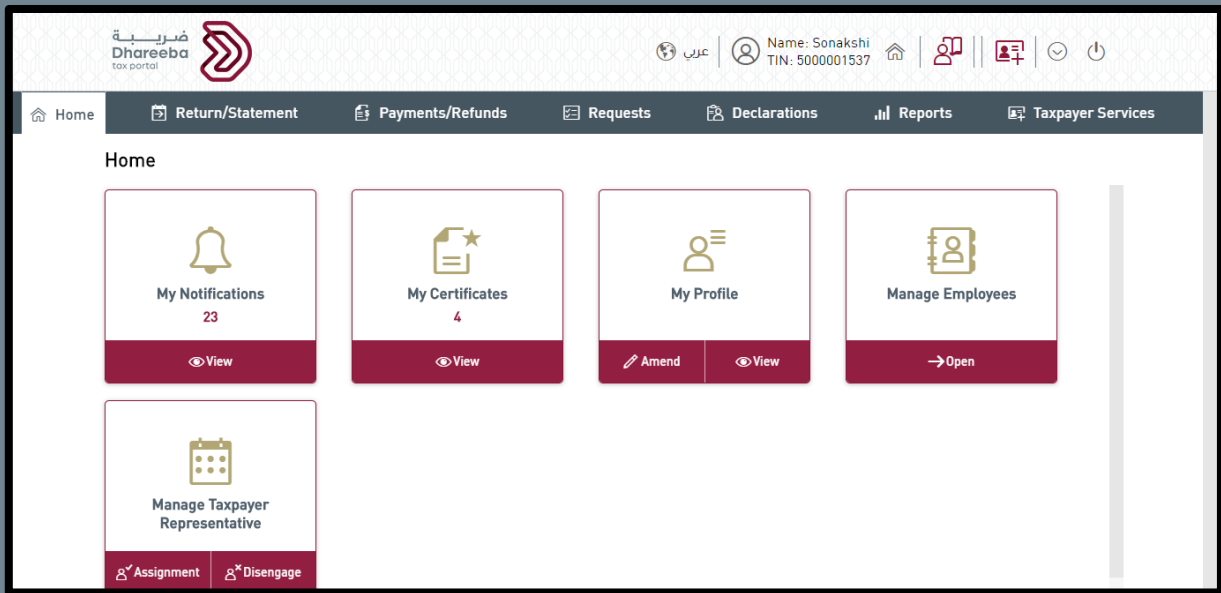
ضريبة
Dhareeba
tax portal

عربي
Name: Sonakshi
TIN: 5000001537

Home
Return/Statement
Payments/Refunds
Requests
Declarations
Reports
Taxpayer Services

Home

My Notifications
23
View

My Certificates
4
View

My Profile
Amend
View

Manage Employees
Open

Manage Taxpayer Representative
Assignment
Disengage